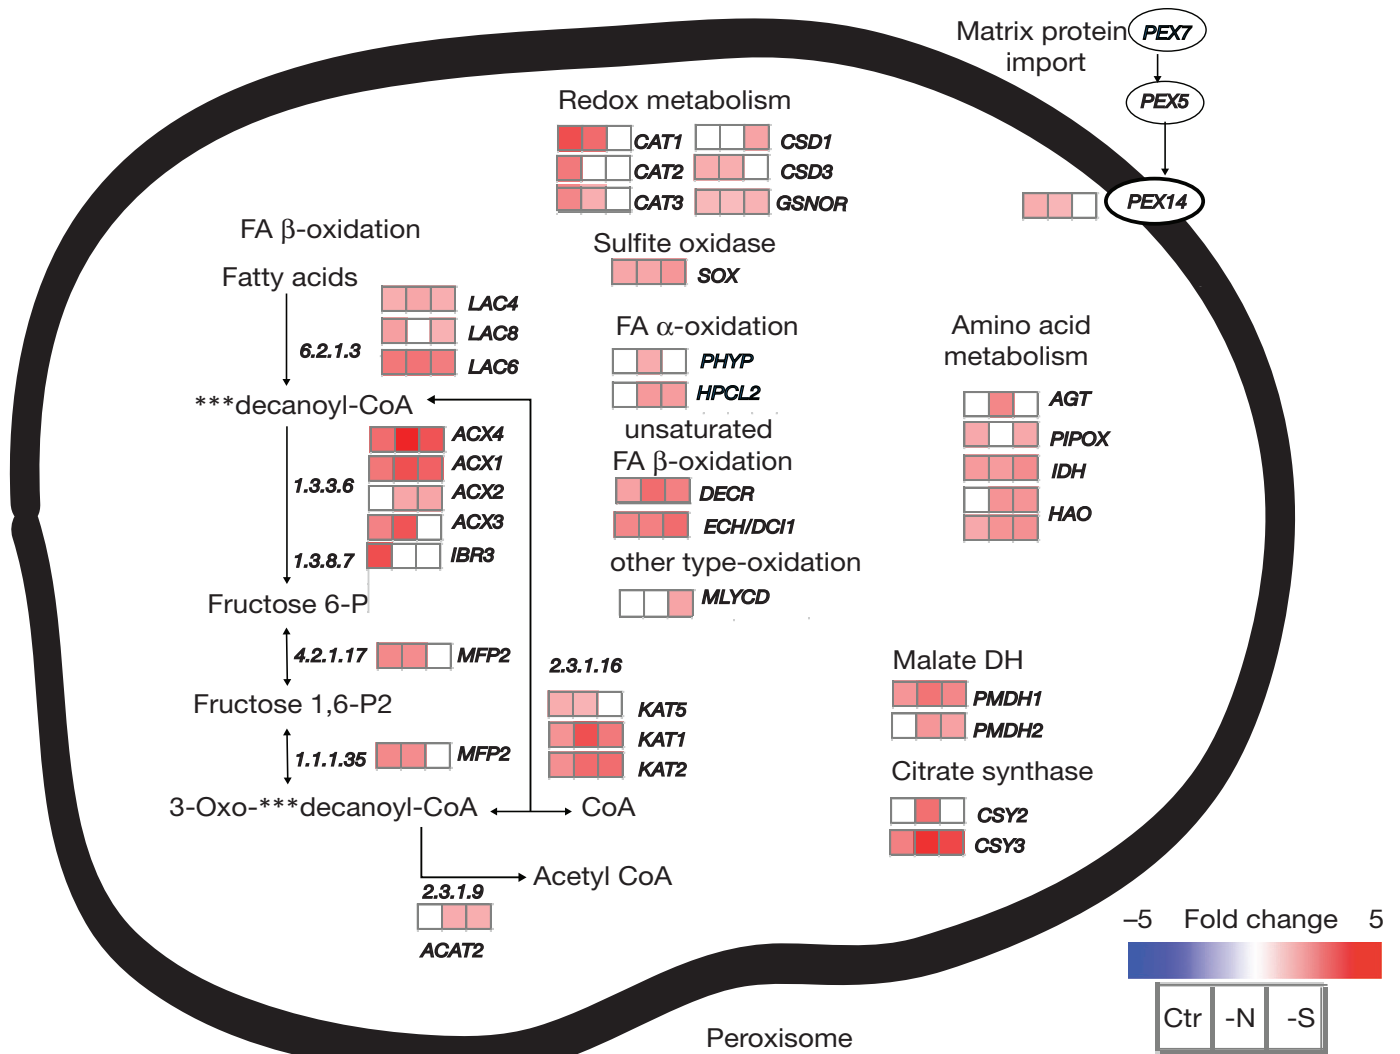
Matrix protein import
PEX7
PEX5
PEX14

Redox metabolism
CAT1
CSD1
CAT2
CSD3
CAT3
GSNOR

Sulfite oxidase
SOX

FA β-oxidation
Fatty acids
LAC4
LAC8
6.2.1.3
LAC6
***decanoyl-CoA
ACX4
ACX1
1.3.3.6
ACX2
ACX3
1.3.8.7
IBR3
Fructose 6-P
4.2.1.17
MFP2
Fructose 1,6-P2
1.1.1.35
MFP2
3-Oxo-***decanoyl-CoA
CoA
2.3.1.16
KAT5
KAT1
KAT2
Acetyl CoA
2.3.1.9
ACAT2

FA α-oxidation
PHYP
HPCL2
unsaturated FA β-oxidation
DECR
ECH/DCI1
other type-oxidation
MLYCD

Amino acid metabolism
AGT
PIPOX
IDH
HAO

Malate DH
PMDH1
PMDH2
Citrate synthase
CSY2
CSY3

–5 Fold change 5
Ctr -N -S

Peroxisome